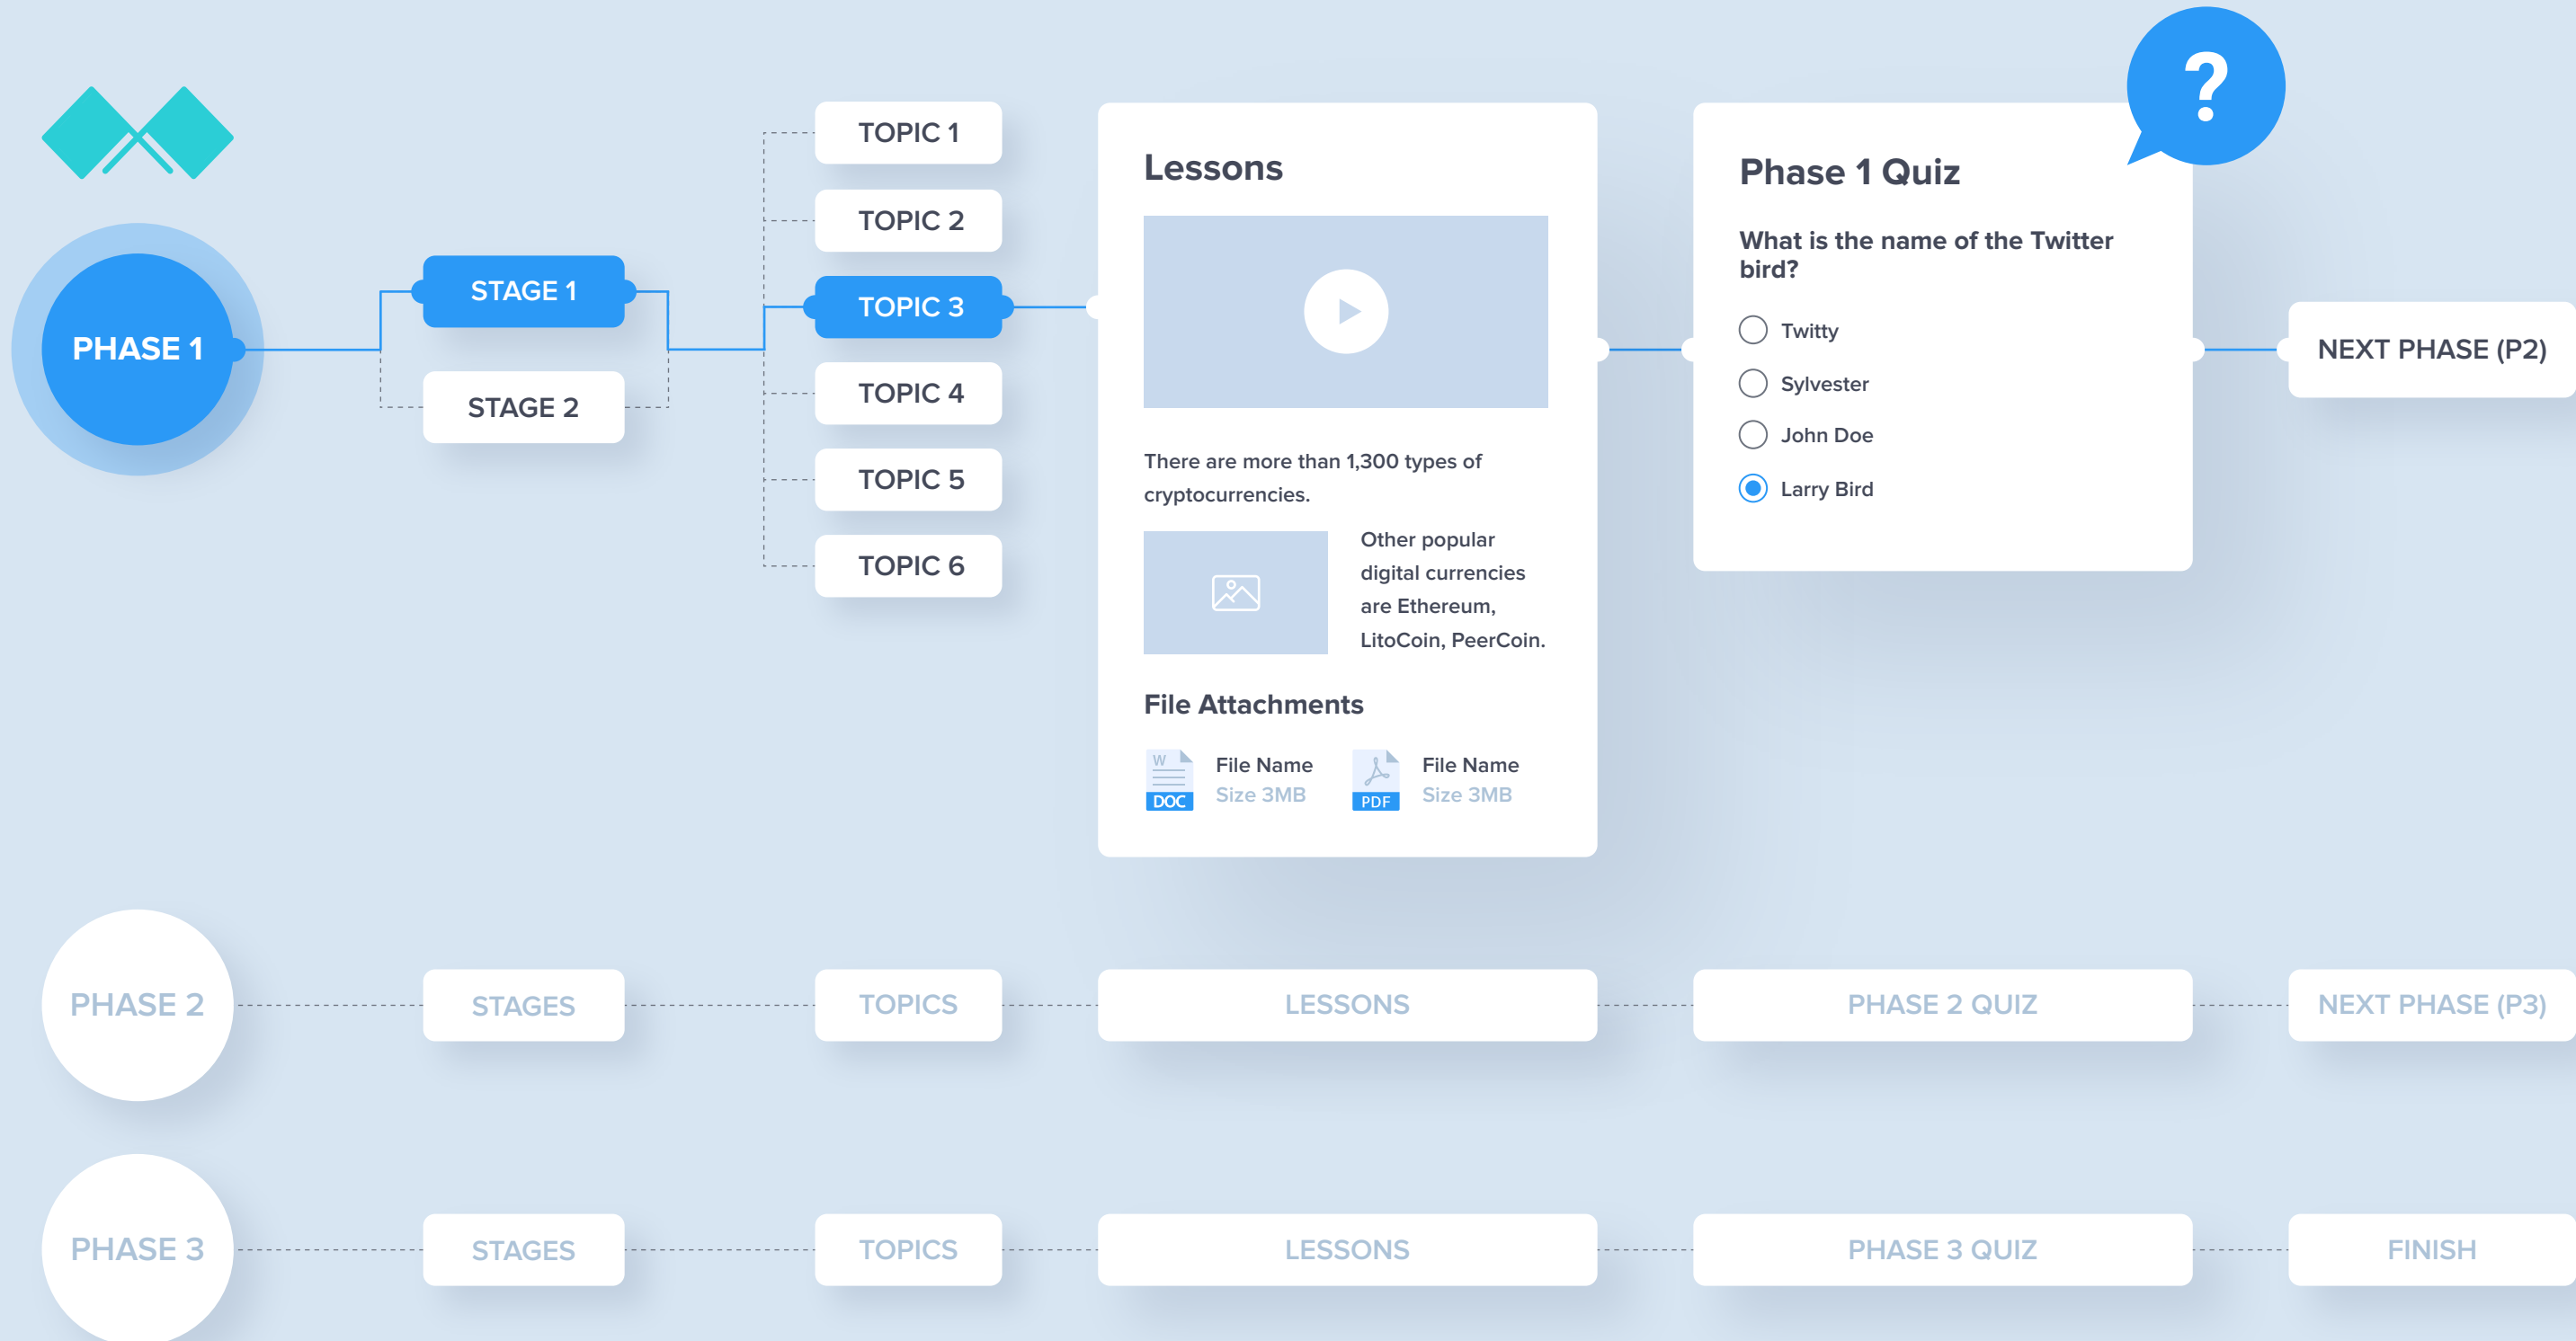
PHASE 1

STAGE 1

STAGE 2

TOPIC 1

TOPIC 2

TOPIC 3

TOPIC 4

TOPIC 5

TOPIC 6

Lessons

There are more than 1,300 types of cryptocurrencies.

Other popular digital currencies are Ethereum, LitoCoin, PeerCoin.

File Attachments

W
DOC
File Name
Size 3MB

PDF
File Name
Size 3MB

?

Phase 1 Quiz

What is the name of the Twitter bird?

Twitty

Sylvester

John Doe

Larry Bird

NEXT PHASE (P2)

PHASE 2

STAGES

TOPICS

LESSONS

PHASE 2 QUIZ

NEXT PHASE (P3)

PHASE 3

STAGES

TOPICS

LESSONS

PHASE 3 QUIZ

FINISH